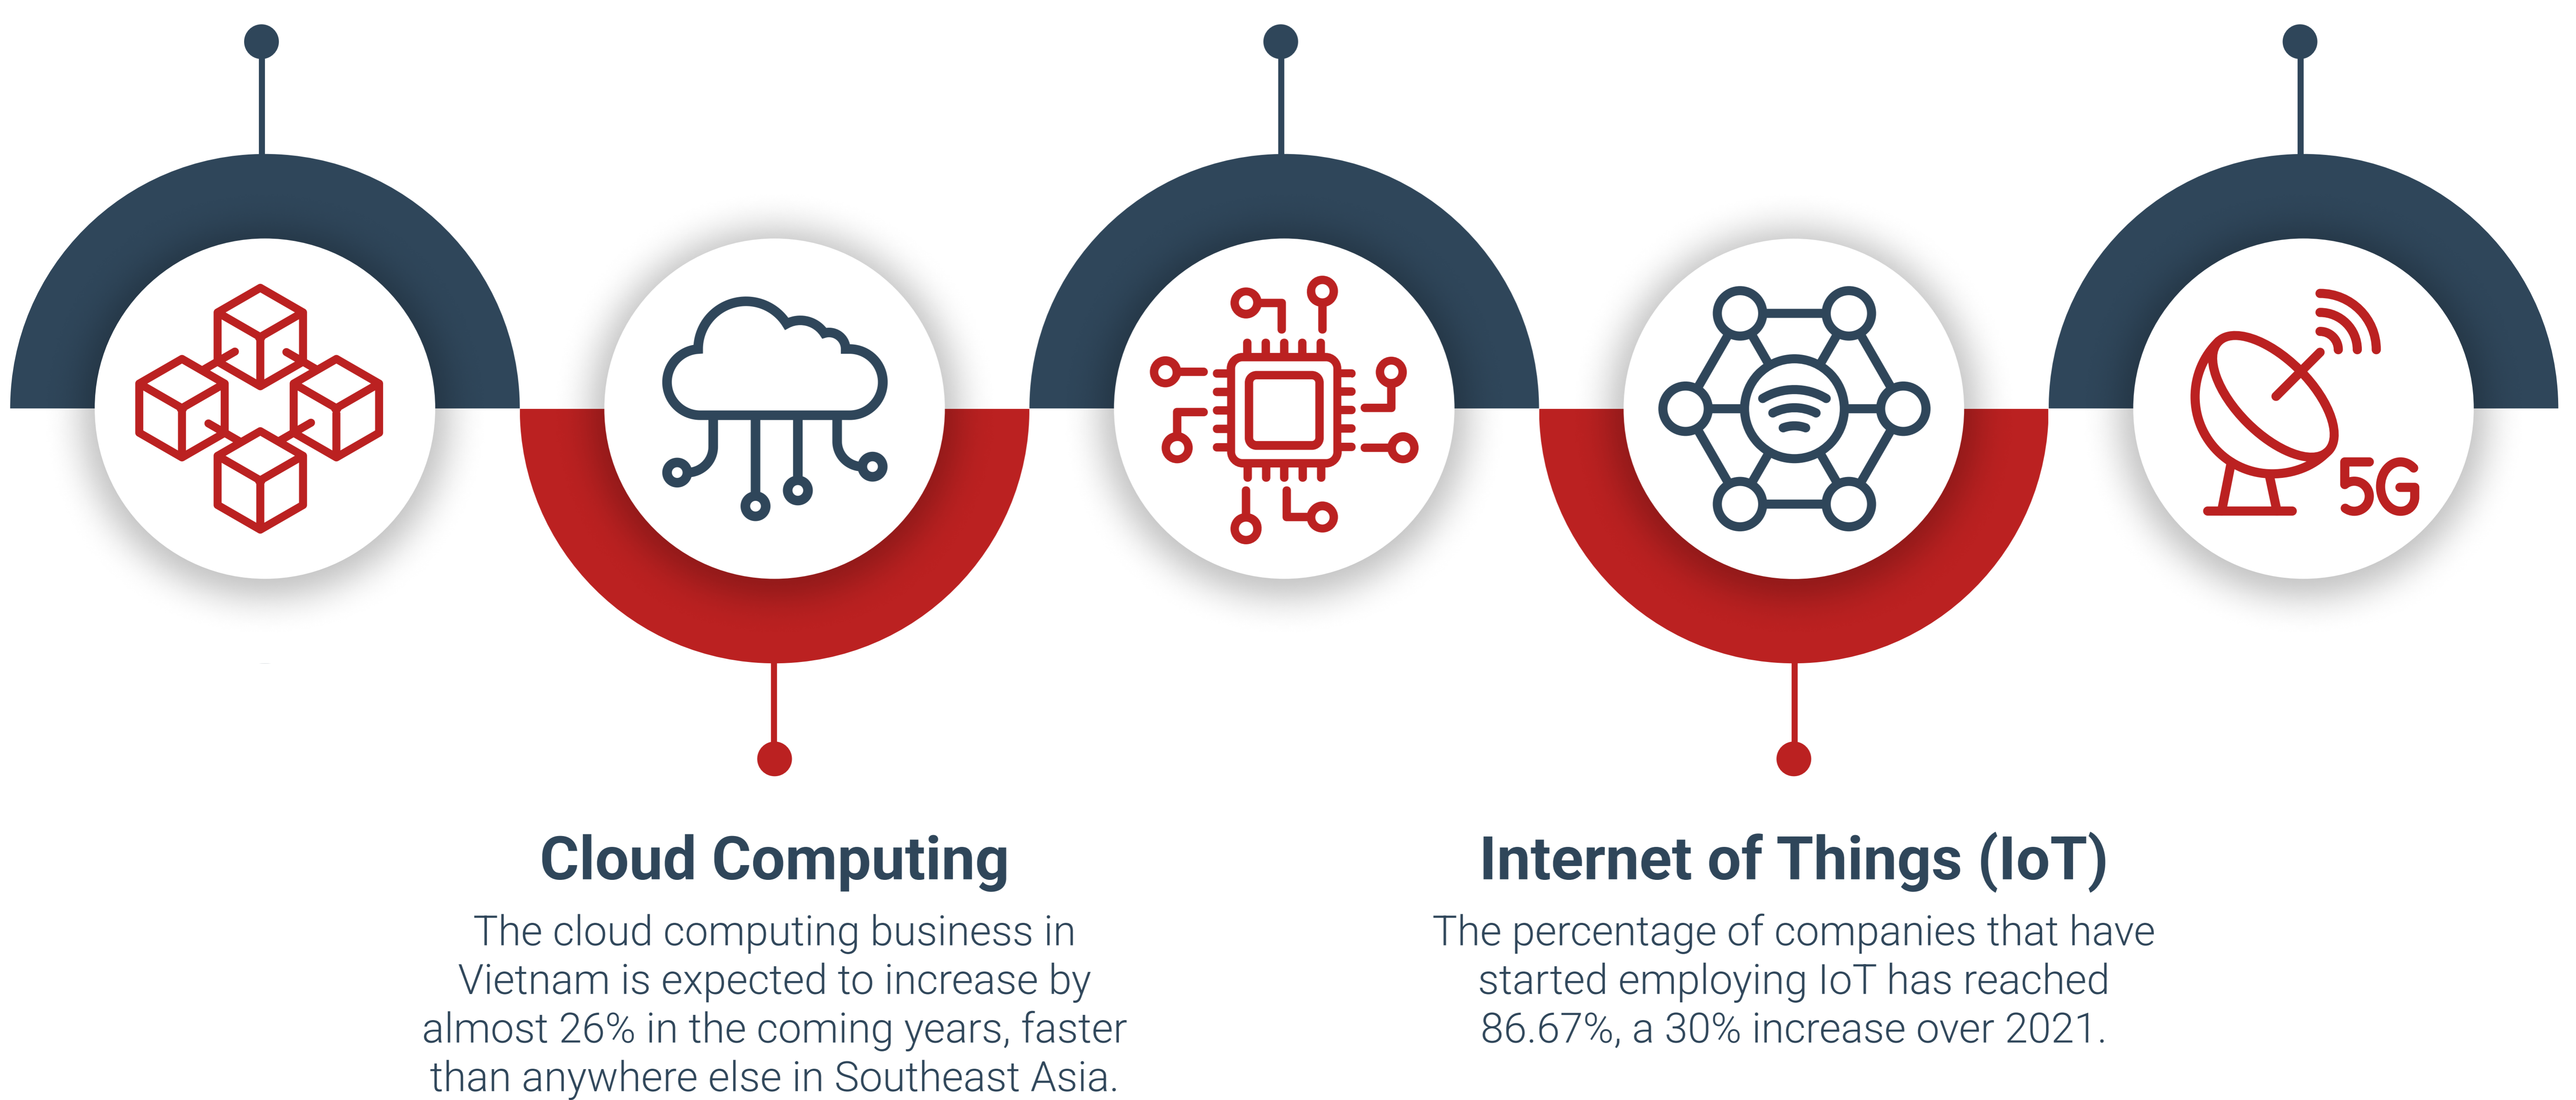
5G

Cloud Computing

The cloud computing business in Vietnam is expected to increase by almost 26% in the coming years, faster than anywhere else in Southeast Asia.

Internet of Things (IoT)

The percentage of companies that have started employing IoT has reached 86.67%, a 30% increase over 2021.